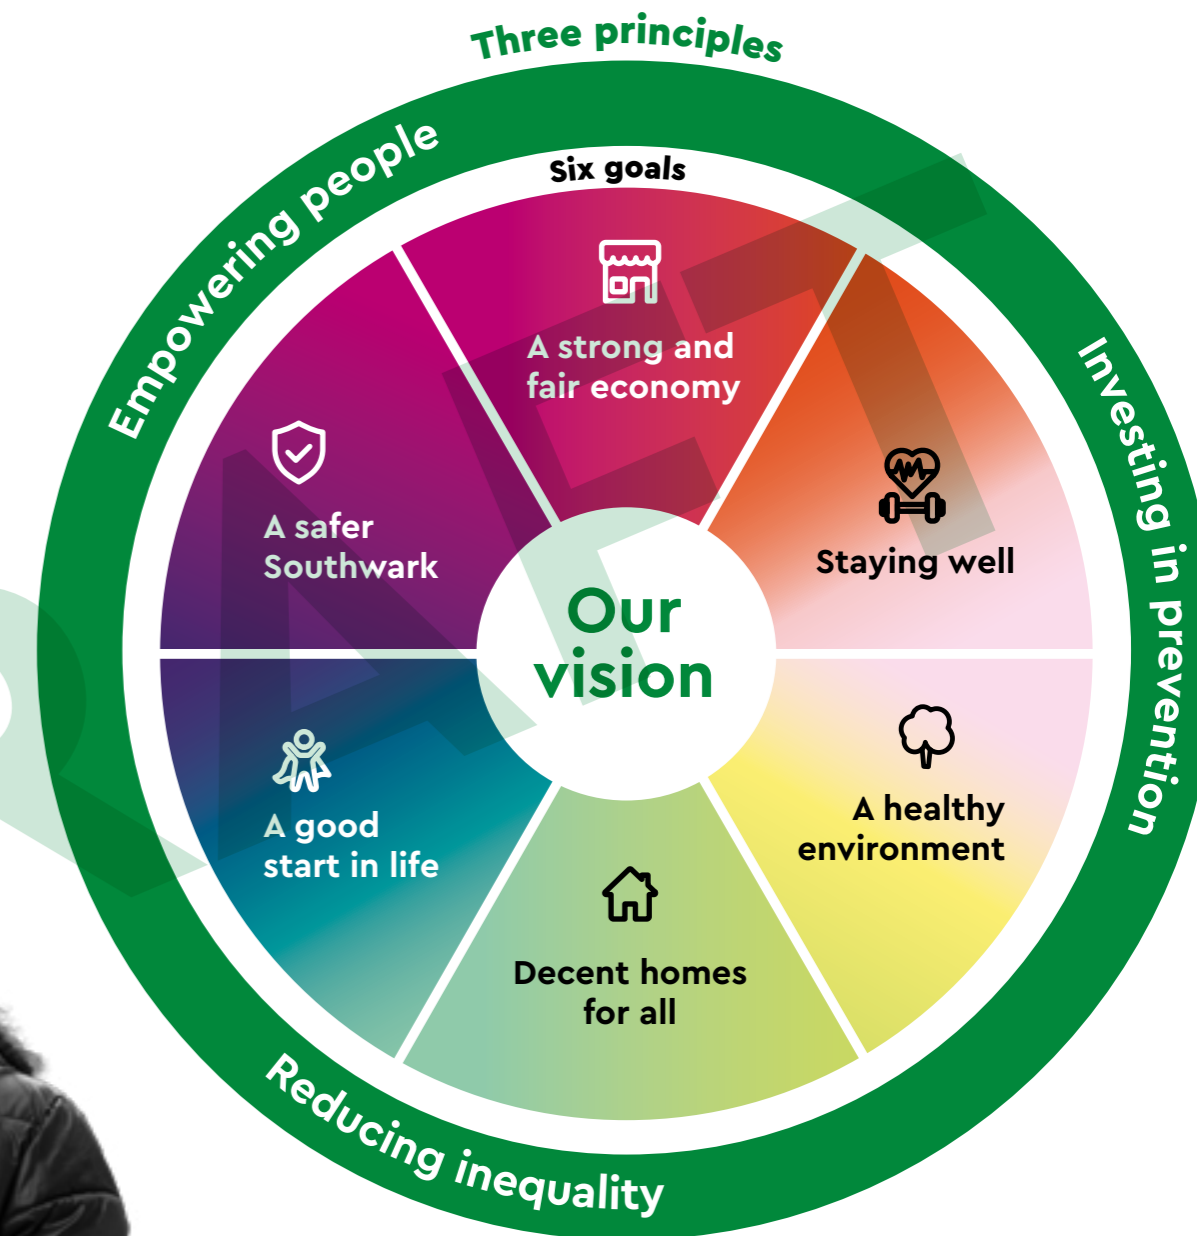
Three principles

Empowering people

Investing in prevention

Reducing inequality

Six goals

A strong and fair economy

Staying well

A healthy environment

Decent homes for all

A good start in life

A safer Southwark

Our vision

DRAFT